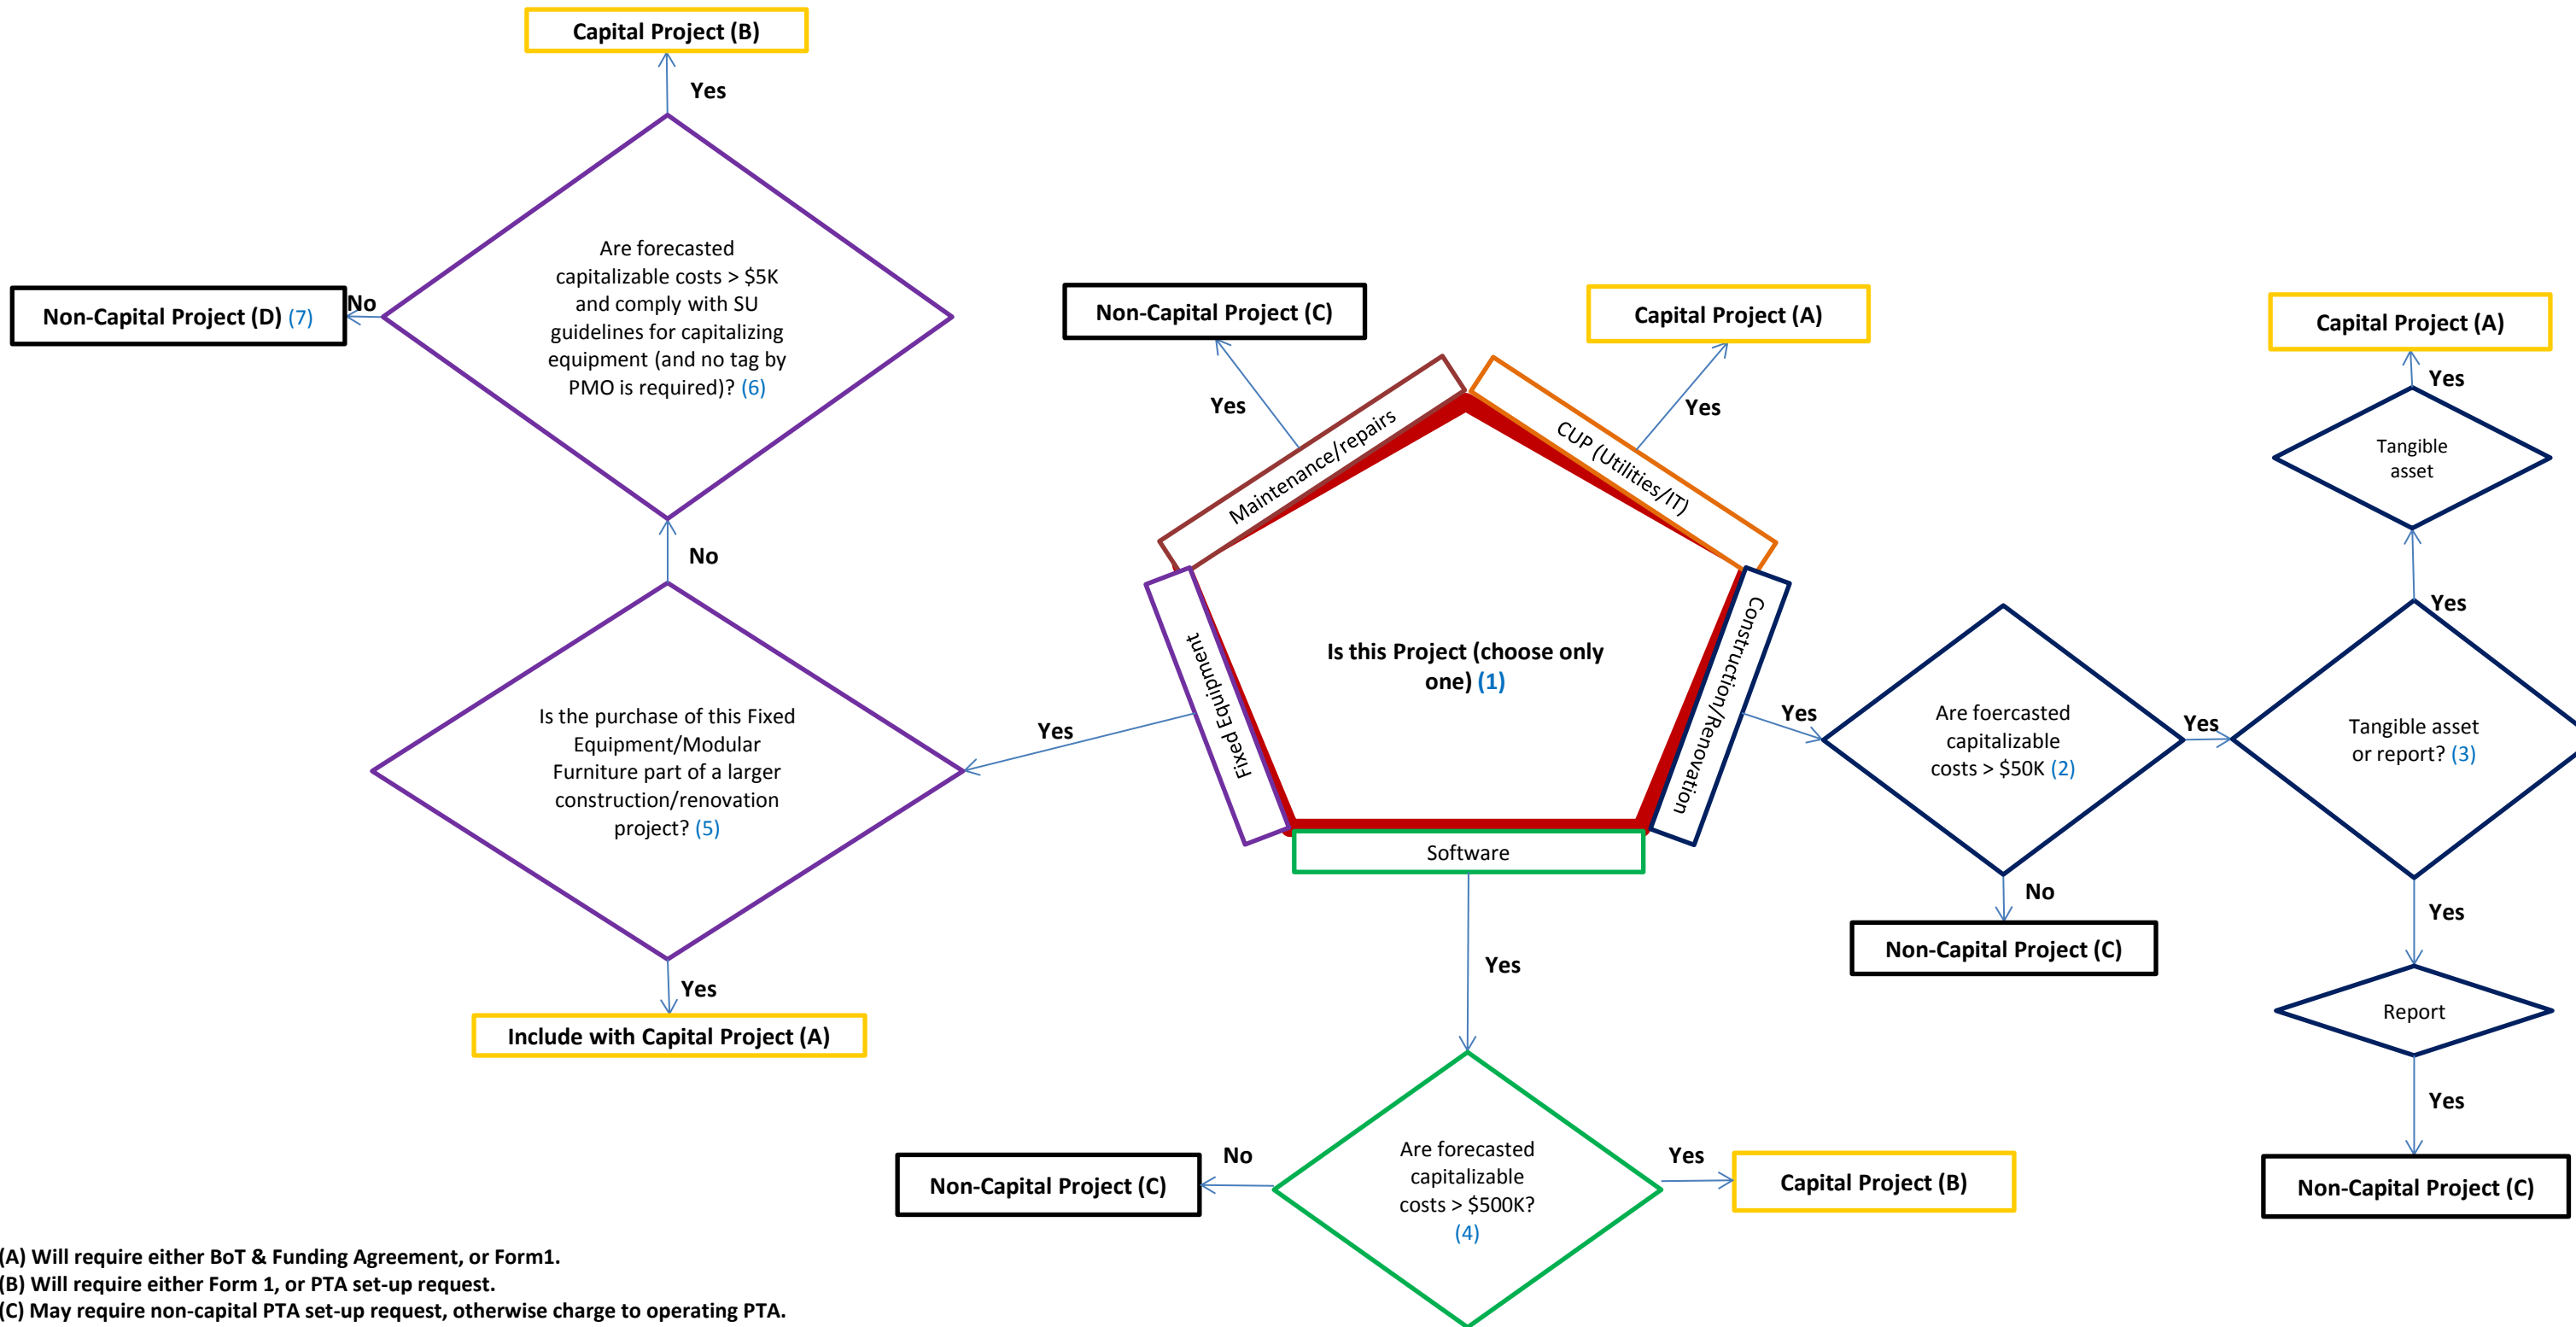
Capital Project (B)

Yes

Are forecasted capitalizable costs > \$5K and comply with SU guidelines for capitalizing equipment (and no tag by PMO is required)? (6)

No

Non-Capital Project (D) (7)

No

Is the purchase of this Fixed Equipment/Modular Furniture part of a larger construction/renovation project? (5)

Yes

Include with Capital Project (A)

Yes

Non-Capital Project (C)

Yes

Maintenance/repairs

Capital Project (A)

Yes

CUP (Utilities/IT)

Fixed Equipment

Is this Project (choose only one) (1)

Construction/Renovation

Software

Yes

Are forecasted capitalizable costs > \$500K? (4)

No

Non-Capital Project (C)

Yes

Capital Project (B)

Yes

Are foercasted capitalizable costs > \$50K (2)

No

Non-Capital Project (C)

Yes

Tangible asset or report? (3)

Yes

Tangible asset

Yes

Capital Project (A)

Yes

Report

Yes

Non-Capital Project (C)

(A) Will require either BoT & Funding Agreement, or Form1.
(B) Will require either Form 1, or PTA set-up request.
(C) May require non-capital PTA set-up request, otherwise charge to operating PTA.